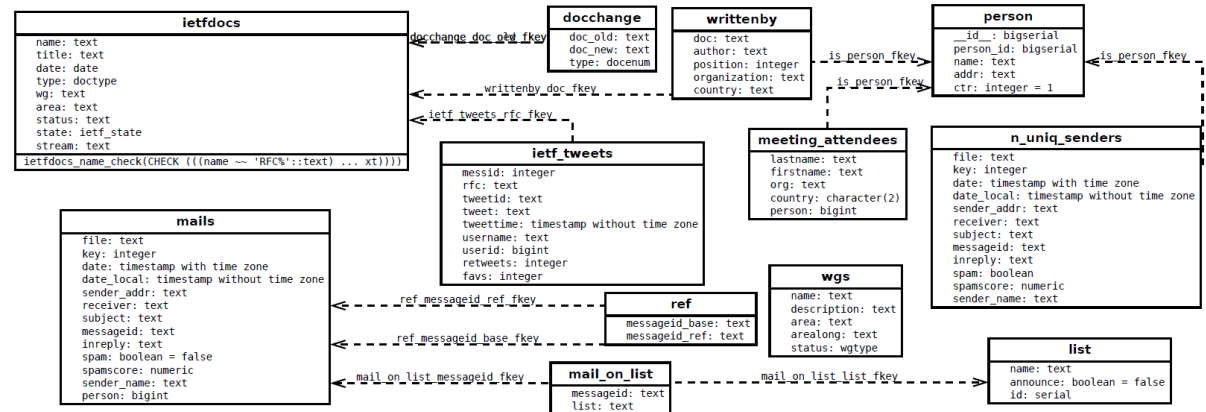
ietfdocs
name: text
title: text
date: date
type: doctype
wg: text
area: text
status: text
state: ietf_state
stream: text
ietfdocs_name_check(CHECK (((name ~~ 'RFC%'::text) ... xt))))

docchange_doc_old_fkey

docchange
doc_old: text
doc_new: text
type: docenum

writtenby
doc: text
author: text
position: integer
organization: text
country: text

writtenby_doc_fkey

is_person_fkey

person
__id__: bigserial
person_id: bigserial
name: text
addr: text
ctr: integer = 1

is_person_fkey

is_person_fkey

ietf_tweets_rfc_fkey

ietf_tweets
messid: integer
rfc: text
tweetid: text
tweet: text
tweettime: timestamp without time zone
username: text
userid: bigint
retweets: integer
favs: integer

meeting_attendees
lastname: text
firstname: text
org: text
country: character(2)
person: bigint

n_uniq_senders
file: text
key: integer
date: timestamp with time zone
date_local: timestamp without time zone
sender_addr: text
receiver: text
subject: text
messageid: text
inreply: text
spam: boolean
spamscore: numeric
sender_name: text

mails
file: text
key: integer
date: timestamp with time zone
date_local: timestamp without time zone
sender_addr: text
receiver: text
subject: text
messageid: text
inreply: text
spam: boolean = false
spamscore: numeric
sender_name: text
person: bigint

wgs
name: text
description: text
area: text
arealong: text
status: wgtype

ref_messageid_ref_fkey

ref
messageid_base: text
messageid_ref: text

ref_messageid_base_fkey

list
name: text
announce: boolean = false
id: serial

mail_on_list_messageid_fkey

mail_on_list
messageid: text
list: text

mail_on_list_list_fkey